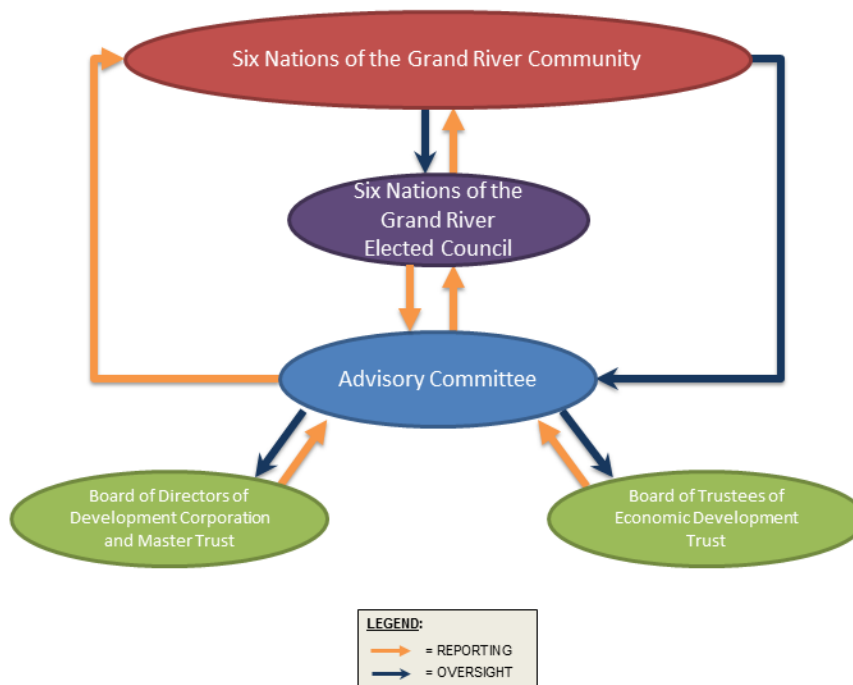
Six Nations of the Grand River Community

Six Nations of the Grand River Elected Council

Advisory Committee

Board of Directors of Development Corporation and Master Trust

Board of Trustees of Economic Development Trust

LEGEND:
= REPORTING
= OVERSIGHT